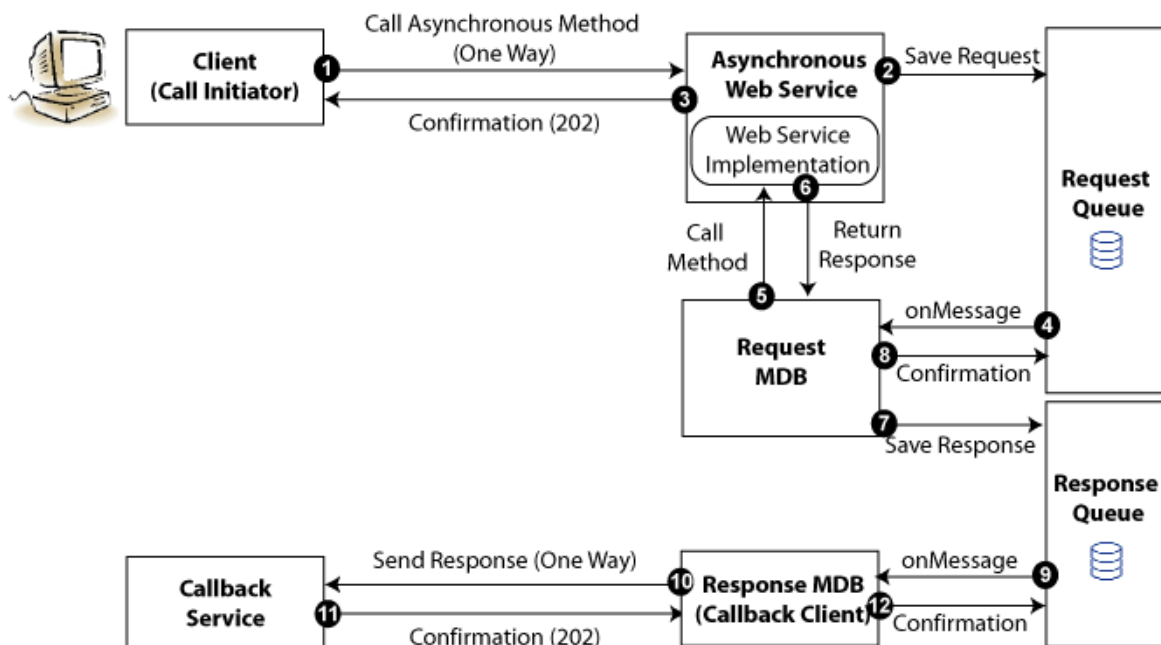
Client
(Call Initiator)

1

Call Asynchronous Method
(One Way)

3

Confirmation (202)

Asynchronous
Web Service

Web Service
Implementation

6

2

Save Request

Request
Queue

Call
Method

Return
Response

5

Request
MDB

onMessage

4

8

Confirmation

7

Save Response

Response
Queue

Callback
Service

Send Response (One Way)

10

11

Confirmation (202)

Response MDB
(Callback Client)

12

onMessage

9

Confirmation